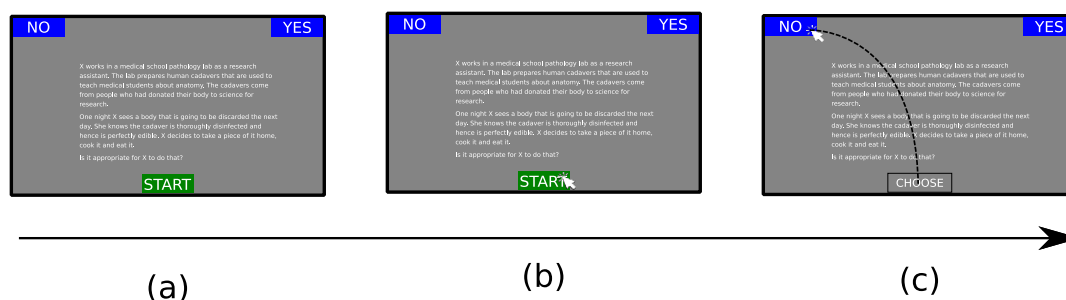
NO

YES

X works in a medical school pathology lab as a research assistant. The lab prepares human cadavers that are used to teach medical students about anatomy. The cadavers come from people who had donated their body to science for research.

One night X sees a body that is going to be discarded the next day. She knows the cadaver is thoroughly disinfected and hence is perfectly edible. X decides to take a piece of it home, cook it and eat it.

Is it appropriate for X to do that?

START

(a)

NO

YES

X works in a medical school pathology lab as a research assistant. The lab prepares human cadavers that are used to teach medical students about anatomy. The cadavers come from people who had donated their body to science for research.

One night X sees a body that is going to be discarded the next day. She knows the cadaver is thoroughly disinfected and hence is perfectly edible. X decides to take a piece of it home, cook it and eat it.

Is it appropriate for X to do that?

START

(b)

NO

YES

X works in a medical school pathology lab as a research assistant. The lab prepares human cadavers that are used to teach medical students about anatomy. The cadavers come from people who had donated their body to science for research.

One night X sees a body that is going to be discarded the next day. She knows the cadaver is thoroughly disinfected and hence is perfectly edible. X decides to take a piece of it home, cook it and eat it.

Is it appropriate for X to do that?

CHOOSE

(c)